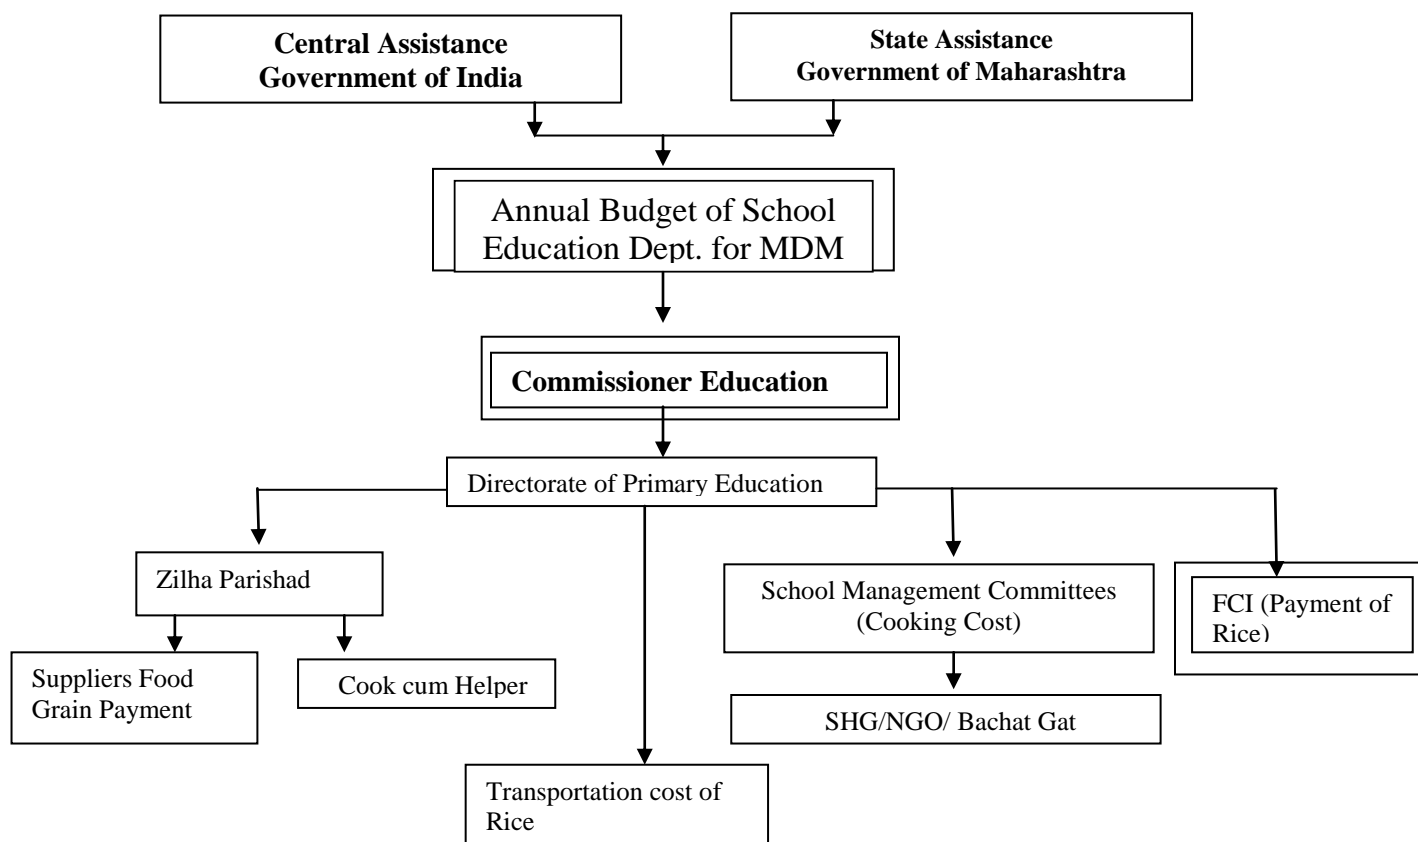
Central Assistance
Government of India

State Assistance
Government of Maharashtra

Annual Budget of School Education Dept. for MDM

Commissioner Education

Directorate of Primary Education

Zilha Parishad

Suppliers Food Grain Payment

Cook cum Helper

Transportation cost of Rice

School Management Committees (Cooking Cost)

SHG/NGO/ Bachat Gat

FCI (Payment of Rice)